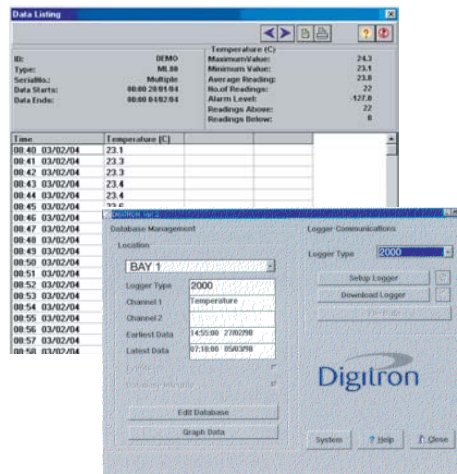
Data Listing

ID: DEMO
Type: ML80
Serial No.: Multiple
Data Starts: 00:00 29/01/04
Data Ends: 00:00 04/02/04

Temperature (C)
Maximum Value: 24.3
Minimum Value: 23.1
Average Reading: 23.8
No. of Readings: 22
Alarm Level: 127.8
Readings Above: 22
Readings Below: 0

| Time | Temperature (C) |
|---|---|
| 08:40 03/02/04 | 23.1 |
| 08:41 03/02/04 | 23.3 |
| 08:42 03/02/04 | 23.3 |
| 08:43 03/02/04 | 23.4 |
| 08:44 03/02/04 | 23.4 |
| 08:45 03/02/04 | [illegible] |
| 08:46 03/02/04 | |
| 08:47 03/02/04 | |
| 08:48 03/02/04 | |
| 08:49 03/02/04 | |
| 08:50 03/02/04 | |
| 08:51 03/02/04 | |
| 08:52 03/02/04 | |
| 08:53 03/02/04 | |
| 08:54 03/02/04 | |
| 08:55 03/02/04 | |
| 08:56 03/02/04 | |
| 08:57 03/02/04 | |
| 08:58 03/02/04 | |

DIGITRON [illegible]

Database Management
Location
BAY 1
Logger Type 2000
Channel 1 Temperature
Channel 2
Earliest Data 14:55:00 27/02/98
Latest Data 07:10:00 05/03/98
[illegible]
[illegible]
Edit Database
Graph Data

Logger Communications
Logger Type 2000
Setup Logger
Download Logger
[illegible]

Digitron

System
? Help
Close